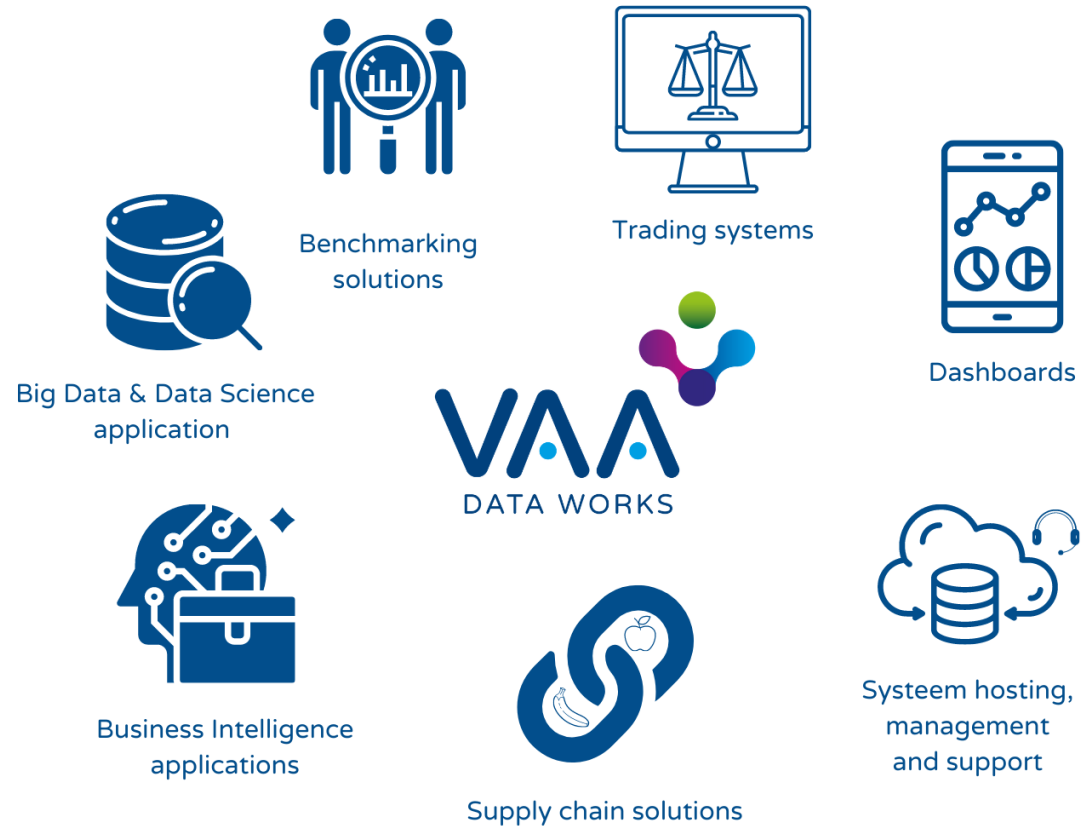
Benchmarking solutions

Trading systems

Dashboards

Big Data & Data Science application

VAA
DATA WORKS

Business Intelligence applications

Supply chain solutions

Systeem hosting, management and support